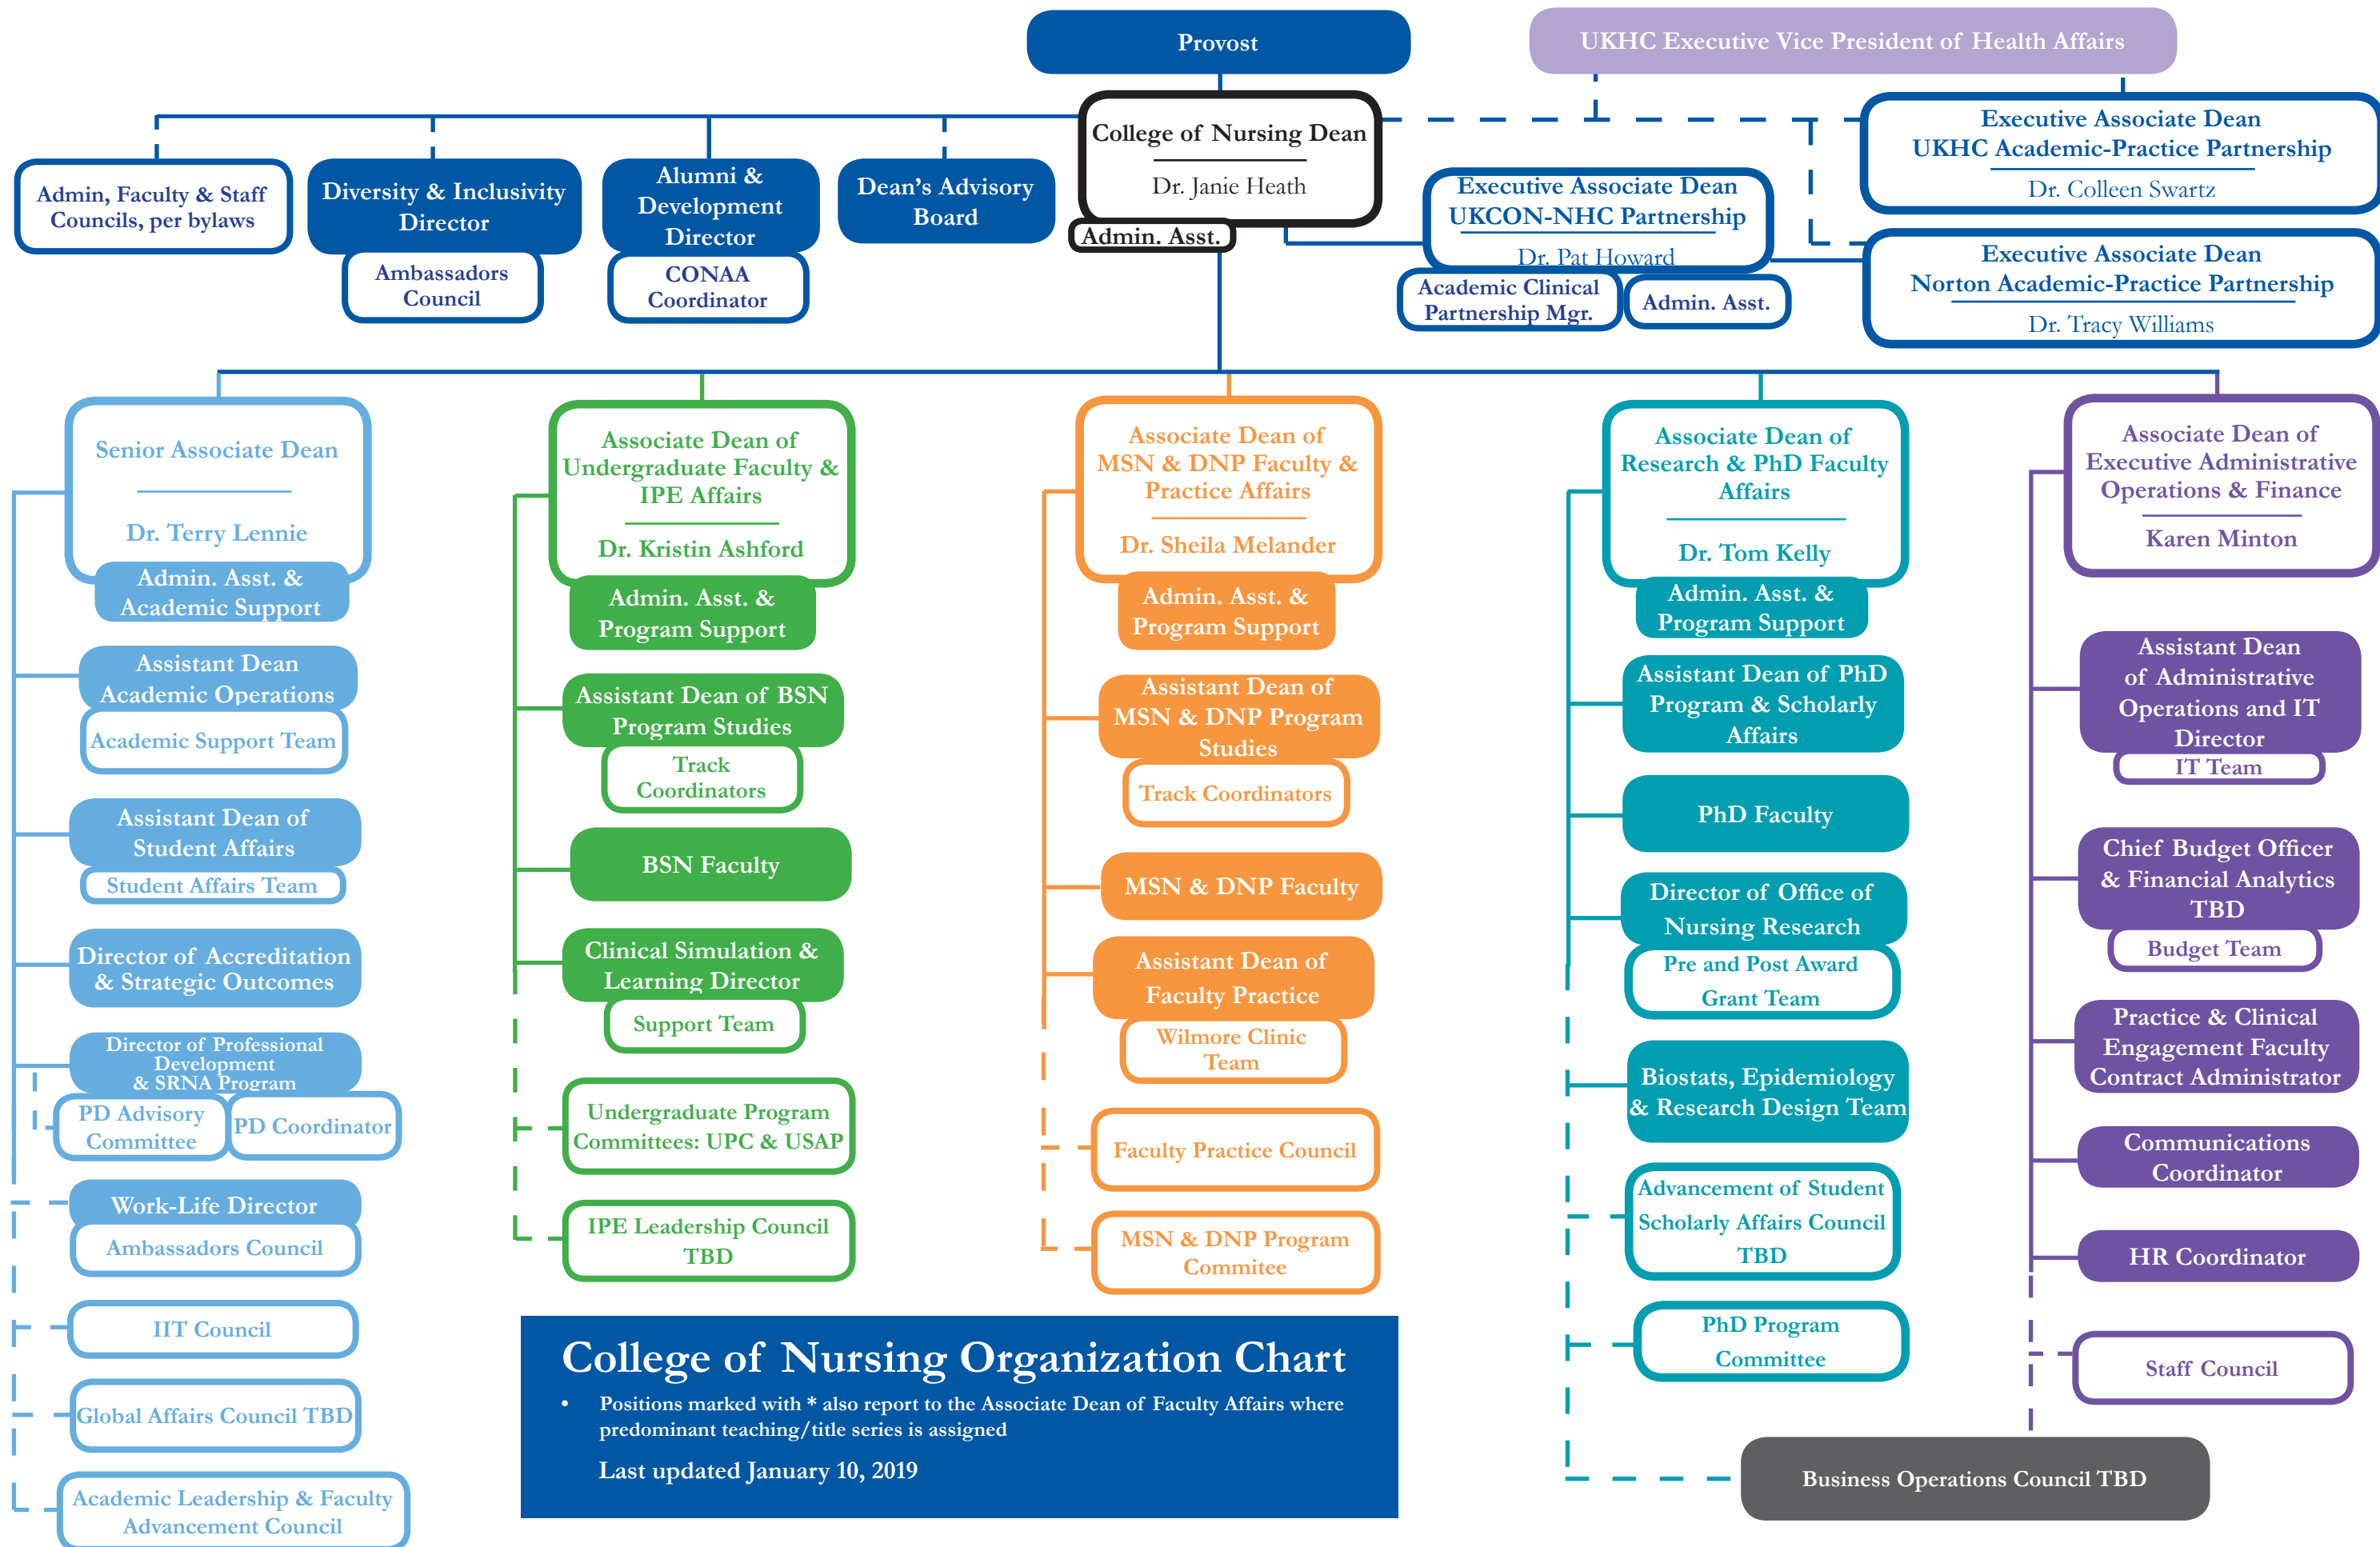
Provost

UKHC Executive Vice President of Health Affairs

College of Nursing Dean
Dr. Janie Heath
Admin. Asst.

Admin, Faculty & Staff Councils, per bylaws

Diversity & Inclusivity Director
Ambassadors Council

Alumni & Development Director
CONAA Coordinator

Dean's Advisory Board

Executive Associate Dean
UKCON-NHC Partnership
Dr. Pat Howard
Academic Clinical Partnership Mgr.
Admin. Asst.

Executive Associate Dean
UKHC Academic-Practice Partnership
Dr. Colleen Swartz

Executive Associate Dean
Norton Academic-Practice Partnership
Dr. Tracy Williams

Senior Associate Dean
Dr. Terry Lennie
Admin. Asst. & Academic Support

Assistant Dean Academic Operations
Academic Support Team

Assistant Dean of Student Affairs
Student Affairs Team

Director of Accreditation & Strategic Outcomes

Director of Professional Development & SRNA Program
PD Advisory Committee
PD Coordinator

Work-Life Director
Ambassadors Council

IIT Council

Global Affairs Council TBD

Academic Leadership & Faculty Advancement Council

Associate Dean of Undergraduate Faculty & IPE Affairs
Dr. Kristin Ashford
Admin. Asst. & Program Support

Assistant Dean of BSN Program Studies
Track Coordinators

BSN Faculty

Clinical Simulation & Learning Director
Support Team

Undergraduate Program Committees: UPC & USAP

IPE Leadership Council TBD

Associate Dean of MSN & DNP Faculty & Practice Affairs
Dr. Sheila Melander
Admin. Asst. & Program Support

Assistant Dean of MSN & DNP Program Studies
Track Coordinators

MSN & DNP Faculty

Assistant Dean of Faculty Practice
Wilmore Clinic Team

Faculty Practice Council

MSN & DNP Program Commitee

Associate Dean of Research & PhD Faculty Affairs
Dr. Tom Kelly
Admin. Asst. & Program Support

Assistant Dean of PhD Program & Scholarly Affairs

PhD Faculty

Director of Office of Nursing Research
Pre and Post Award Grant Team

Biostats, Epidemiology & Research Design Team

Advancement of Student Scholarly Affairs Council TBD

PhD Program Committee

Associate Dean of Executive Administrative Operations & Finance
Karen Minton

Assistant Dean of Administrative Operations and IT Director
IT Team

Chief Budget Officer & Financial Analytics TBD
Budget Team

Practice & Clinical Engagement Faculty Contract Administrator

Communications Coordinator

HR Coordinator

Staff Council

Business Operations Council TBD

College of Nursing Organization Chart
• Positions marked with * also report to the Associate Dean of Faculty Affairs where predominant teaching/title series is assigned
Last updated January 10, 2019